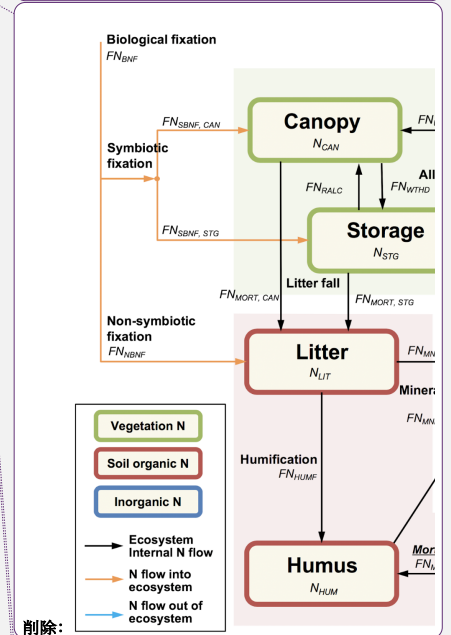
Biological fixation
$FN_{BNF}$

Symbiotic fixation

$FN_{SBNF,\ CAN}$

$FN_{SBNF,\ STG}$

Canopy
$N_{CAN}$

$FN$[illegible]

$FN_{RALC}$

$FN_{WTHD}$

All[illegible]

Storage
$N_{STG}$

Litter fall

$FN_{MORT,\ CAN}$

$FN_{MORT,\ STG}$

Non-symbiotic fixation
$FN_{NBNF}$

Litter
$N_{LIT}$

$FN_{MN}$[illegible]

Minera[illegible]

$FN_{MN}$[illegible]

Vegetation N

Soil organic N

Inorganic N

Ecosystem Internal N flow

N flow into ecosystem

N flow out of ecosystem

Humification
$FN_{HUMF}$

Humus
$N_{HUM}$

Mor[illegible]
$FN$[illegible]

削除: